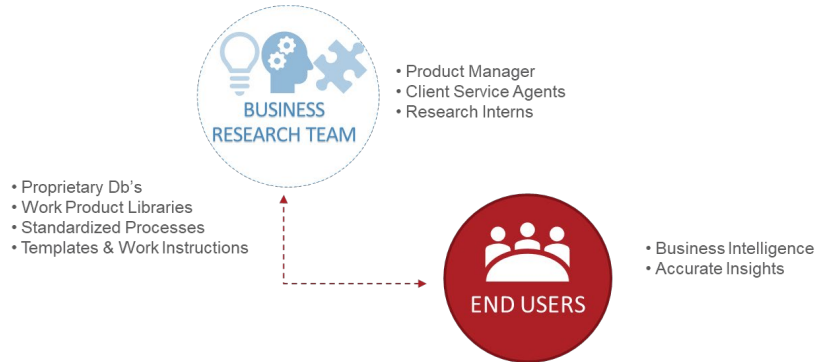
BUSINESS RESEARCH TEAM

• Product Manager
• Client Service Agents
• Research Interns

• Proprietary Db's
• Work Product Libraries
• Standardized Processes
• Templates & Work Instructions

END USERS

• Business Intelligence
• Accurate Insights